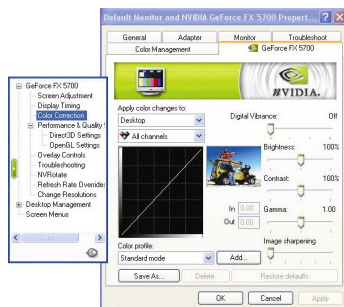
Default Monitor and NVIDIA GeForce FX 5700 Propert... ? X

General | Adapter | Monitor | Troubleshoot
Color Management | GeForce FX 5700

nVIDIA.

GeForce FX 5700
Screen Adjustment
Display Timing
Color Correction
Performance & Quality
Direct3D Settings
OpenGL Settings
Overlay Controls
Troubleshooting
NVRotate
Refresh Rate Overrides
Change Resolutions
Desktop Management
Screen Menus

Apply color changes to:
Desktop
All channels

Digital Vibrance: Off
Brightness: 100%
Contrast: 100%
In 0.00
Out 0.00
Gamma: 1.00
Image sharpening

Color profile:
Standard mode
Add...
Save As... | Delete | Restore defaults

OK | Cancel | Apply